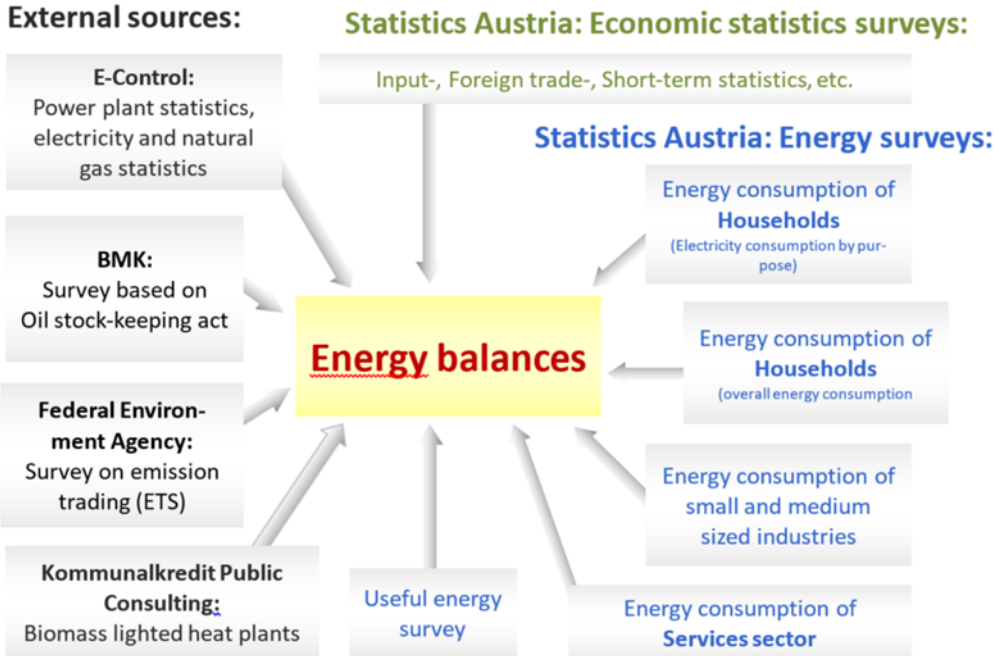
External sources:

E-Control:
Power plant statistics, electricity and natural gas statistics

BMK:
Survey based on Oil stock-keeping act

Federal Environment Agency:
Survey on emission trading (ETS)

Kommunalkredit Public Consulting:
Biomass lighted heat plants

Statistics Austria: Economic statistics surveys:

Input-, Foreign trade-, Short-term statistics, etc.

Statistics Austria: Energy surveys:

Energy consumption of Households
(Electricity consumption by purpose)

Energy consumption of Households
(overall energy consumption

Energy consumption of small and medium sized industries

Energy consumption of Services sector

Useful energy survey

Energy balances